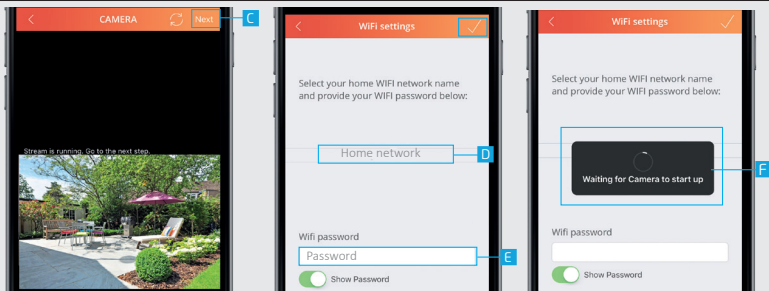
CAMERA

Next

C

Stream is running. Go to the next step.

WiFi settings

Select your home WIFI network name and provide your WIFI password below:

Home network

D

Wifi password

Password

E

Show Password

WiFi settings

Select your home WIFI network name and provide your WIFI password below:

Waiting for Camera to start up

F

Wifi password

Show Password